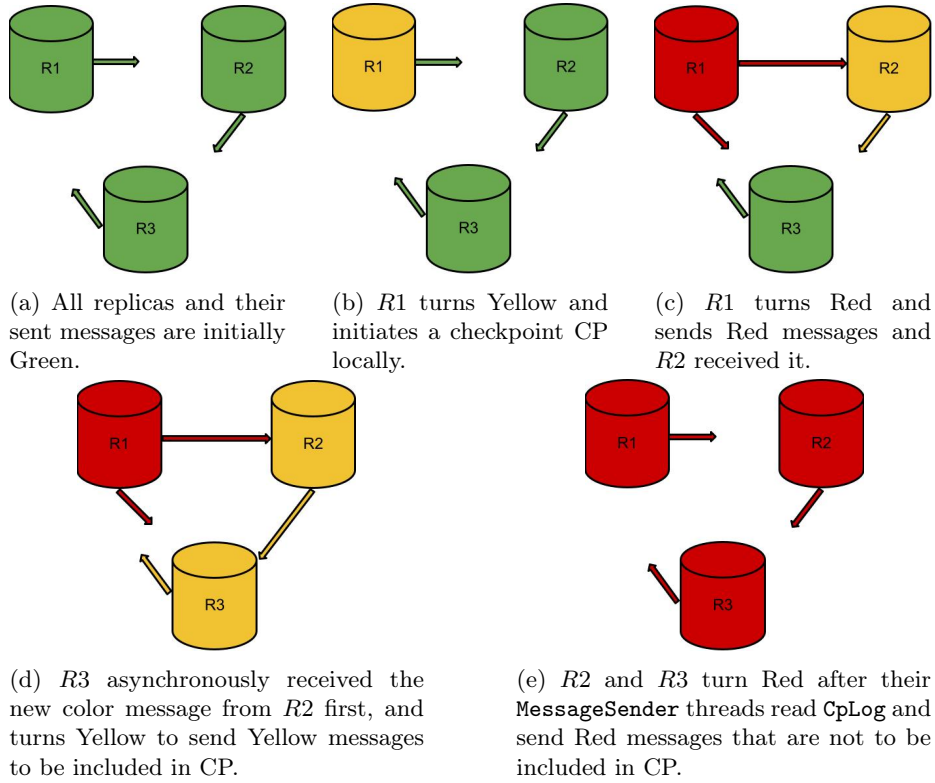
R1

R2

R3

(a) All replicas and their sent messages are initially Green.

R1

R2

R3

(b) $R1$ turns Yellow and initiates a checkpoint CP locally.

R1

R2

R3

(c) $R1$ turns Red and sends Red messages and $R2$ received it.

R1

R2

R3

(d) $R3$ asynchronously received the new color message from $R2$ first, and turns Yellow to send Yellow messages to be included in CP.

R1

R2

R3

(e) $R2$ and $R3$ turn Red after their MessageSender threads read CpLog and send Red messages that are not to be included in CP.